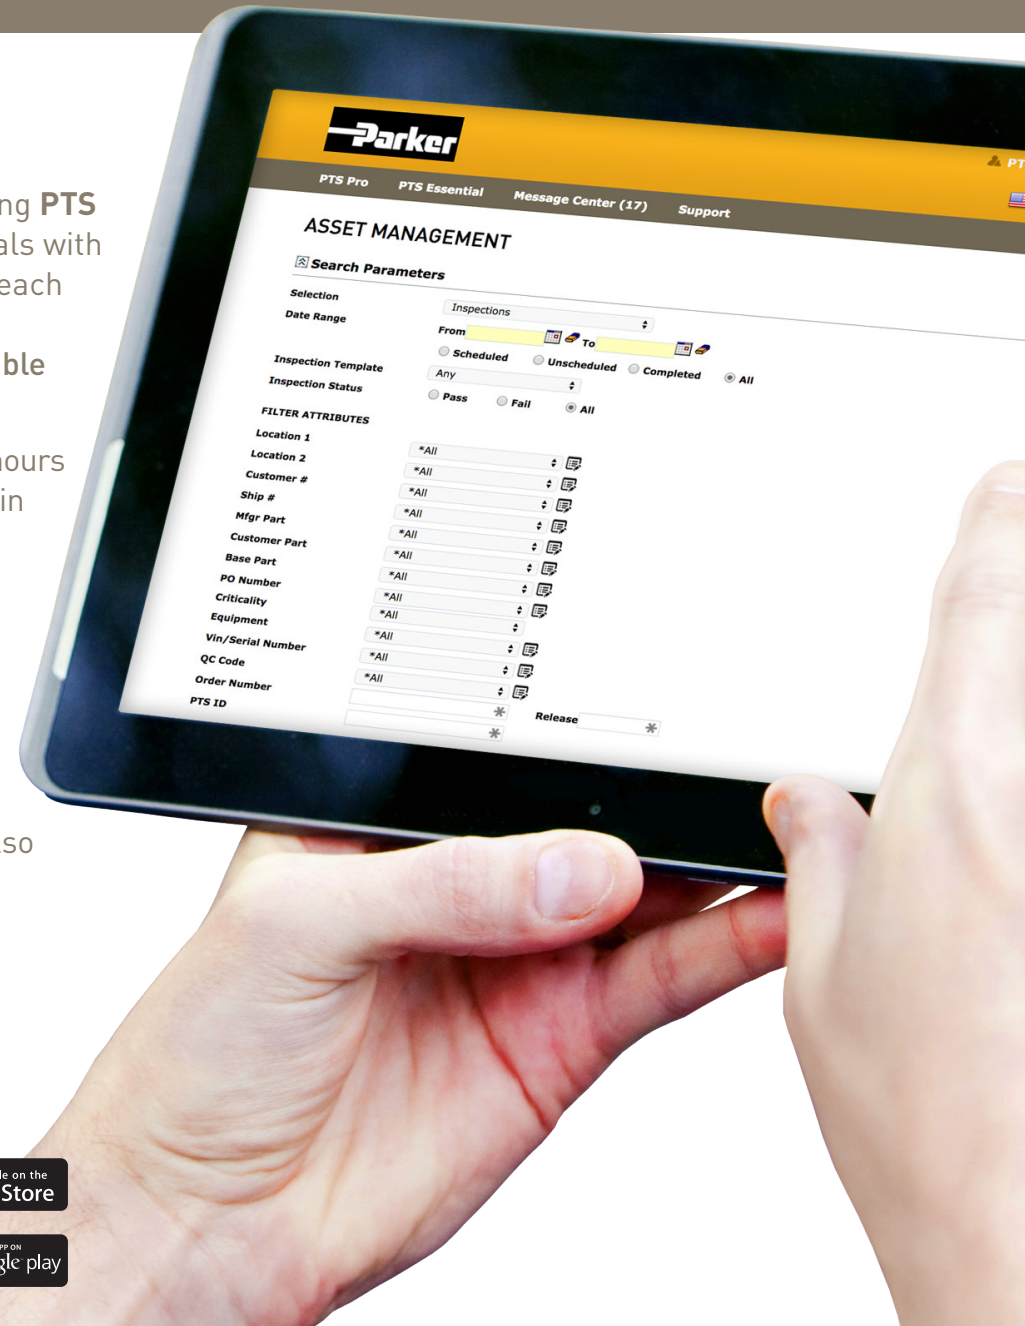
ng PTS
als with
each

ble

ours
in

so

le on the
Store

PP ON
gle play

Parker

PT

PTS Pro PTS Essential Message Center (17) Support

ASSET MANAGEMENT

Search Parameters

Selection
Inspections

Date Range
From To

Scheduled Unscheduled Completed All

Inspection Template
Any

Inspection Status
Pass Fail All

FILTER ATTRIBUTES

| Field | Value |
|---|---|
| Location 1 | *All |
| Location 2 | *All |
| Customer # | *All |
| Ship # | *All |
| Mfgr Part | *All |
| Customer Part | *All |
| Base Part | *All |
| PO Number | *All |
| Criticality | *All |
| Equipment | *All |
| Vin/Serial Number | *All |
| QC Code | *All |
| Order Number | *All |
| PTS ID | |

Release